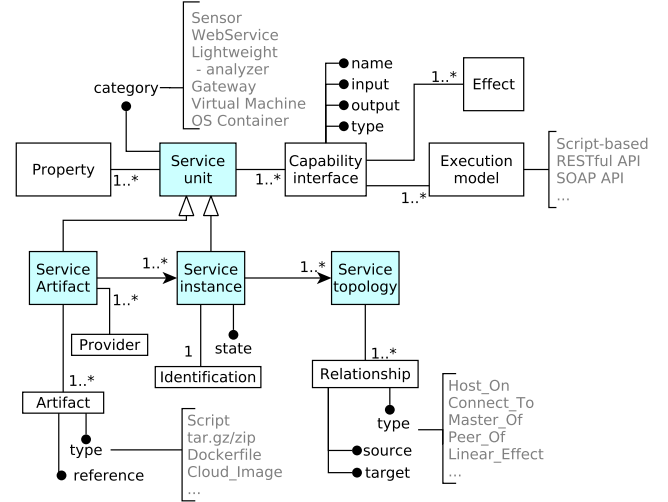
Sensor
WebService
Lightweight
- analyzer
Gateway
Virtual Machine
OS Container

category

name
input
output
type

1..*
Effect

Property
1..*
Service unit
1..*
Capability interface
Execution model
1..*

Script-based
RESTful API
SOAP API
...

Service Artifact
1..*
Service instance
1..*
Service topology

1..*
Provider

1
state
Identification

1..*
Relationship

1..*
Artifact

type
Host_On
Connect_To
Master_Of
Peer_Of
Linear_Effect
...

source
target

Script
tar.gz/zip
Dockerfile
Cloud_Image
...

type
reference